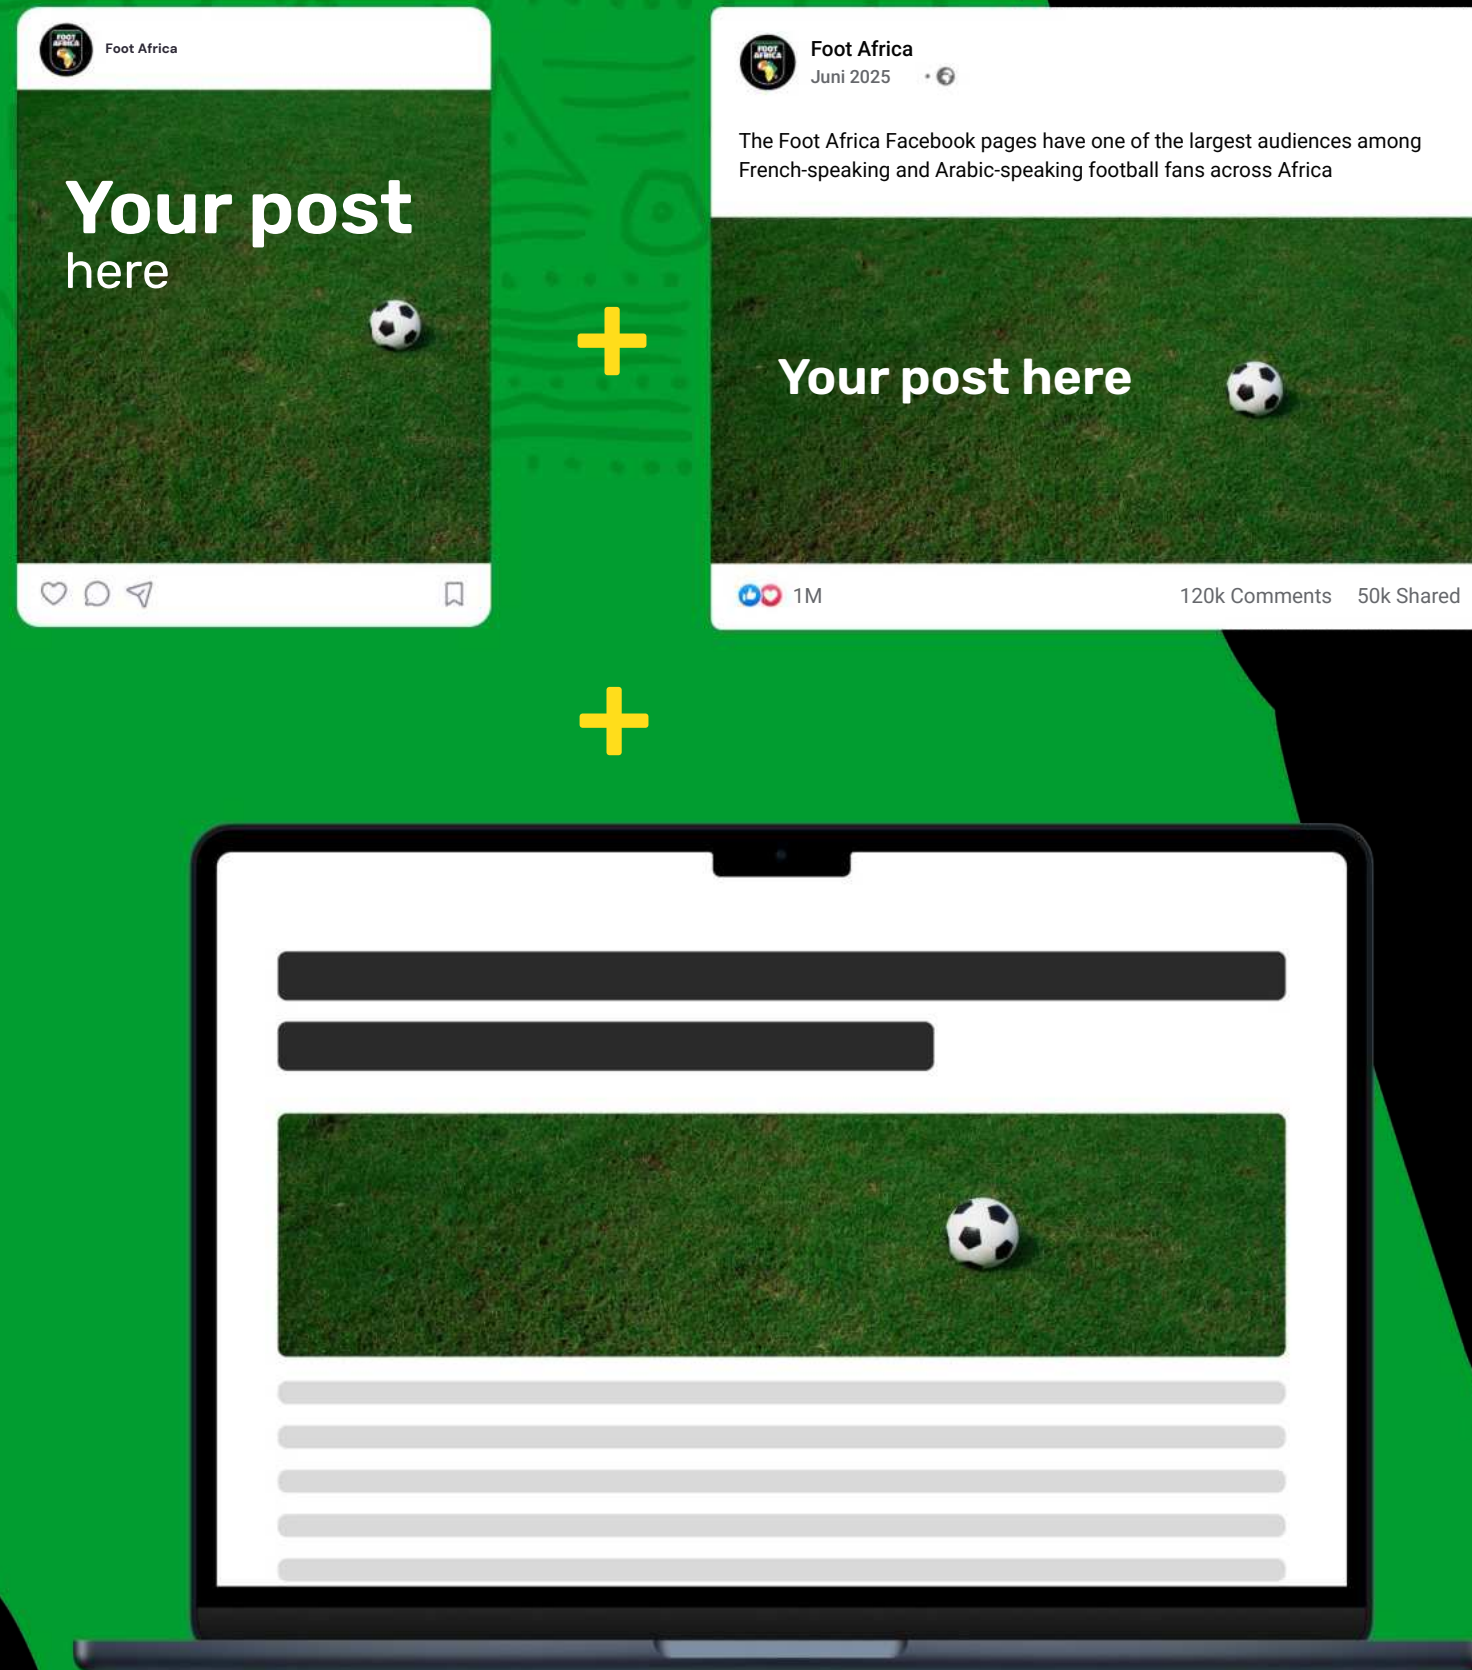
Foot Africa

Your post here

+

Foot Africa
Juni 2025 •

The Foot Africa Facebook pages have one of the largest audiences among French-speaking and Arabic-speaking football fans across Africa

Your post here

1M 120k Comments 50k Shared

+